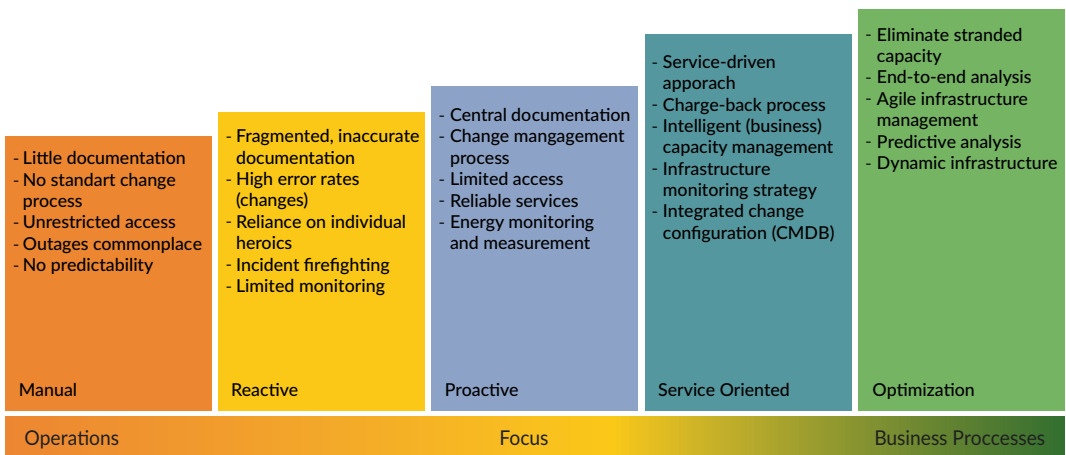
- Little documentation
- No standart change process
- Unrestricted access
- Outages commonplace
- No predictability

Manual

- Fragmented, inaccurate documentation
- High error rates (changes)
- Reliance on individual heroics
- Incident firefighting
- Limited monitoring

Reactive

- Central documentation
- Change mangagement process
- Limited access
- Reliable services
- Energy monitoring and measurement

Proactive

- Service-driven approach
- Charge-back process
- Intelligent (business) capacity management
- Infrastructure monitoring strategy
- Integrated change configuration (CMDB)

Service Oriented

- Eliminate stranded capacity
- End-to-end analysis
- Agile infrastructure management
- Predictive analysis
- Dynamic infrastructure

Optimization

Operations

Focus

Business Proccesses